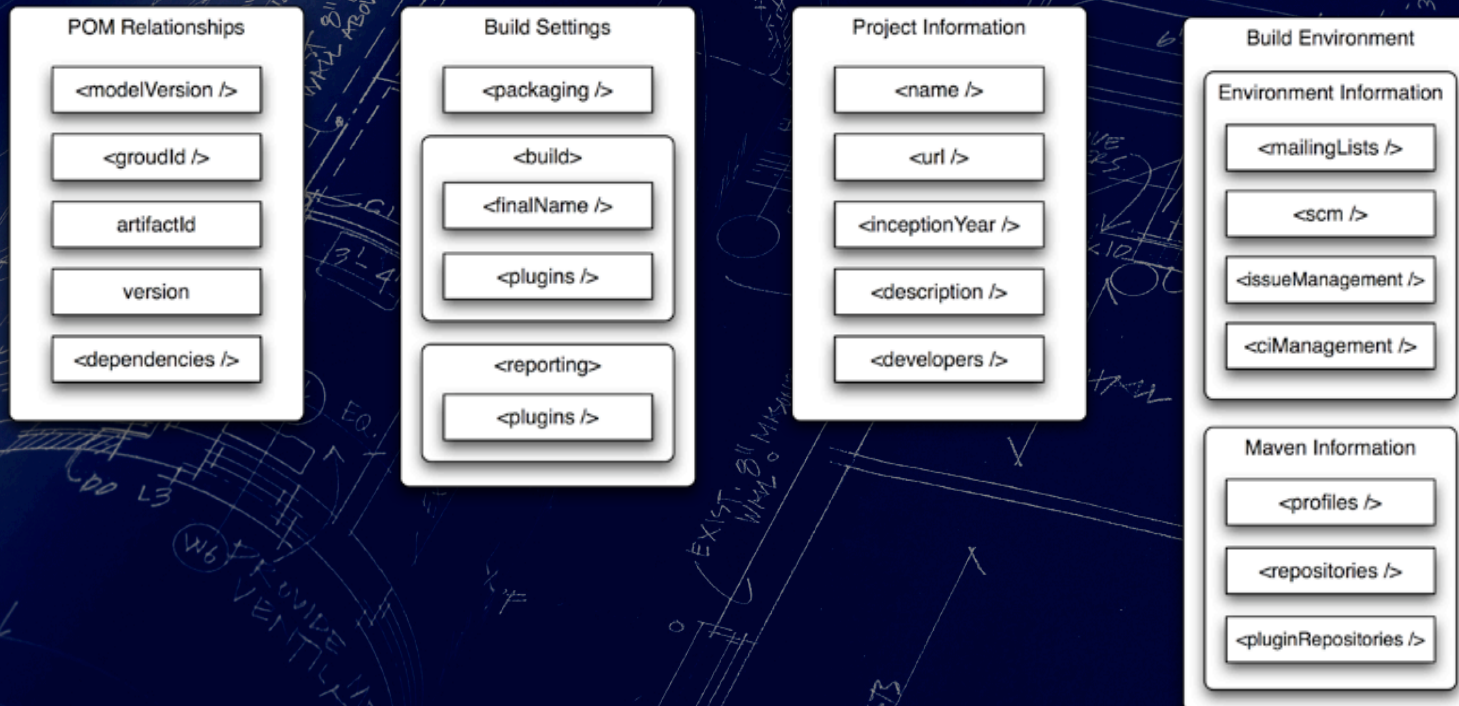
POM Relationships

<modelVersion />

<groudId />

artifactId

version

<dependencies />

Build Settings

<packaging />

<build>

<finalName />

<plugins />

<reporting>

<plugins />

Project Information

<name />

<url />

<inceptionYear />

<description />

<developers />

Build Environment

Environment Information

<mailingLists />

<scm />

<issueManagement />

<ciManagement />

Maven Information

<profiles />

<repositories />

<pluginRepositories />